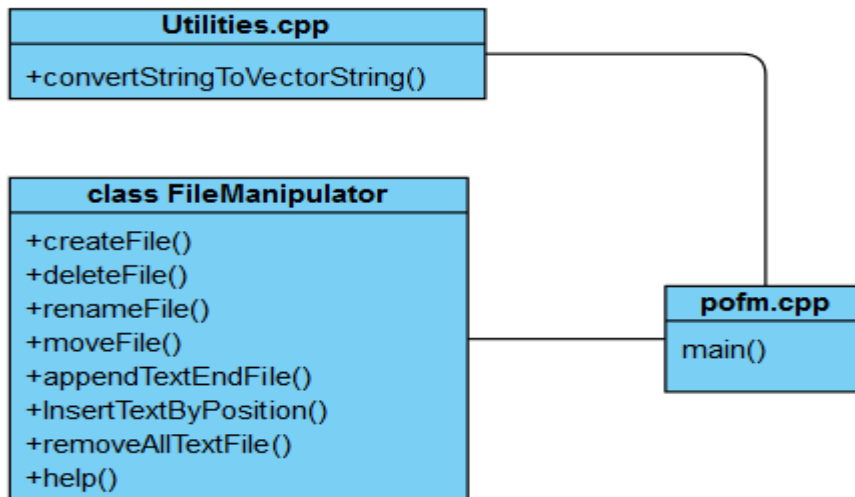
Utilities.cpp

+convertStringToVectorString()

class FileManipulator

+createFile()
+deleteFile()
+renameFile()
+moveFile()
+appendTextEndFile()
+InsertTextByPosition()
+removeAllTextFile()
+help()

pofm.cpp

main()